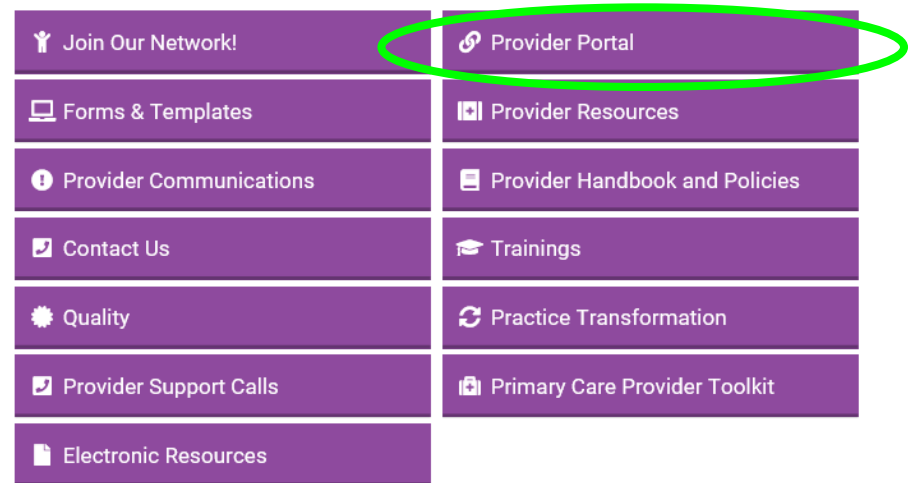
Join Our Network!

Provider Portal

Forms & Templates

Provider Resources

Provider Communications

Provider Handbook and Policies

Contact Us

Trainings

Quality

Practice Transformation

Provider Support Calls

Primary Care Provider Toolkit

Electronic Resources